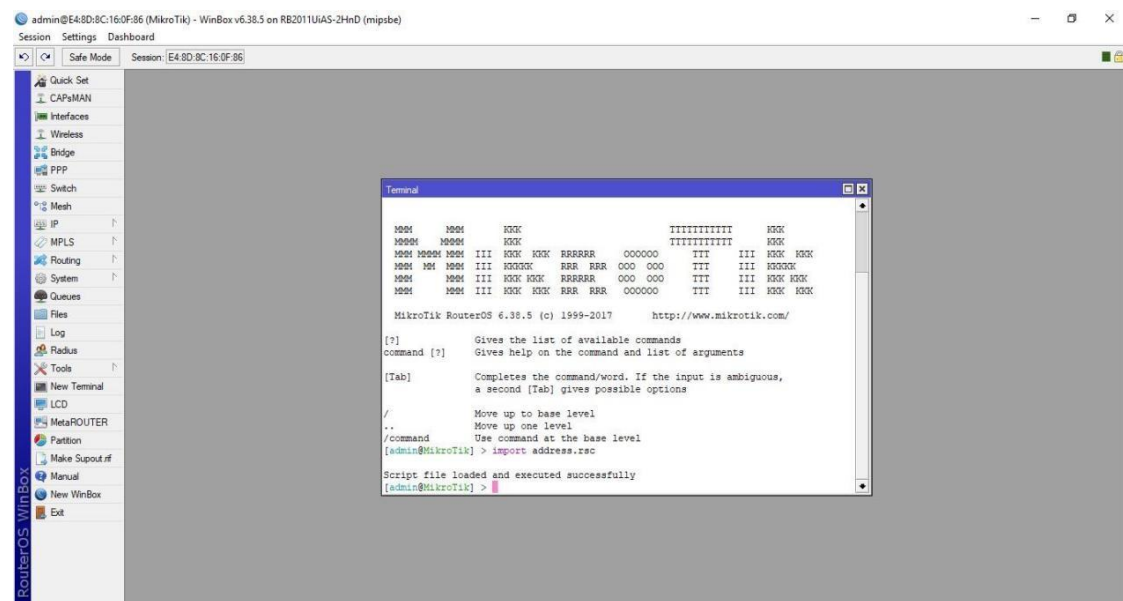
admin@E4:8D:8C:16:0F:86 (MikroTik) - WinBox v6.38.5 on RB2011UiAS-2HnD (mipsbe)

Session Settings Dashboard

Safe Mode Session: E4:8D:8C:16:0F:86

Quick Set
CAPsMAN
Interfaces
Wireless
Bridge
PPP
Switch
Mesh
IP
MPLS
Routing
System
Queues
Files
Log
Radius
Tools
New Terminal
LCD
MetaROUTER
Partition
Make Supout.rif
Manual
New WinBox
Exit

RouterOS WinBox

Terminal

MMM MMM KKK TTTTTTTTTTT KKK
MMMM MMMM KKK TTTTTTTTTTT KKK
MMM MMMM MMM III KKK KKK RRRRRR OOOOOO TTT III KKK KKK
MMM MM MMM III KKKKK RRR RRR OOO OOO TTT III KKKKK
MMM MMM III KKK KKK RRRRRR OOO OOO TTT III KKK KKK
MMM MMM III KKK KKK RRR RRR OOOOOO TTT III KKK KKK

MikroTik RouterOS 6.38.5 (c) 1999-2017 http://www.mikrotik.com/

[?] Gives the list of available commands
command [?] Gives help on the command and list of arguments

[Tab] Completes the command/word. If the input is ambiguous, a second [Tab] gives possible options

/ Move up to base level
.. Move up one level
/command Use command at the base level
[admin@MikroTik] > import address.rsc

Script file loaded and executed successfully
[admin@MikroTik] >